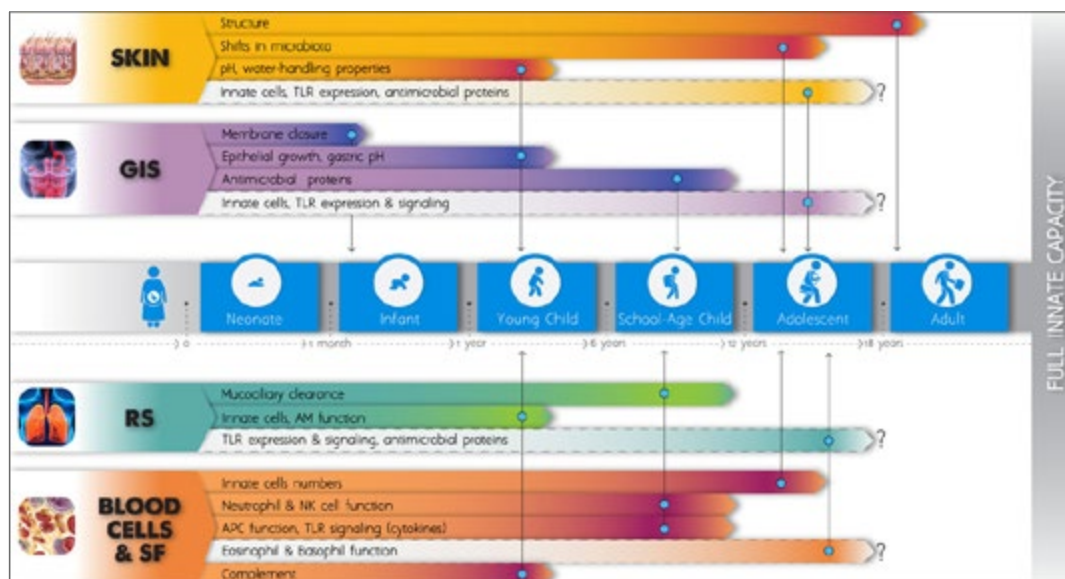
SKIN

Structure

Shifts in microbiota

pH, water-handling properties

Innate cells, TLR expression, antimicrobial proteins

?

GIS

Membrane closure

Epithelial growth, gastric pH

Antimicrobial proteins

Innate cells, TLR expression & signaling

?

Neonate

Infant

Young Child

School-Age Child

Adolescent

Adult

0

1 month

1 year

6 years

12 years

18 years

FULL INNATE CAPACITY

RS

Mucociliary clearance

Innate cells, AM function

TLR expression & signaling, antimicrobial proteins

?

BLOOD CELLS & SF

Innate cells numbers

Neutrophil & NK cell function

APC function, TLR signaling (cytokines)

Eosinophil & Basophil function

?

Complement